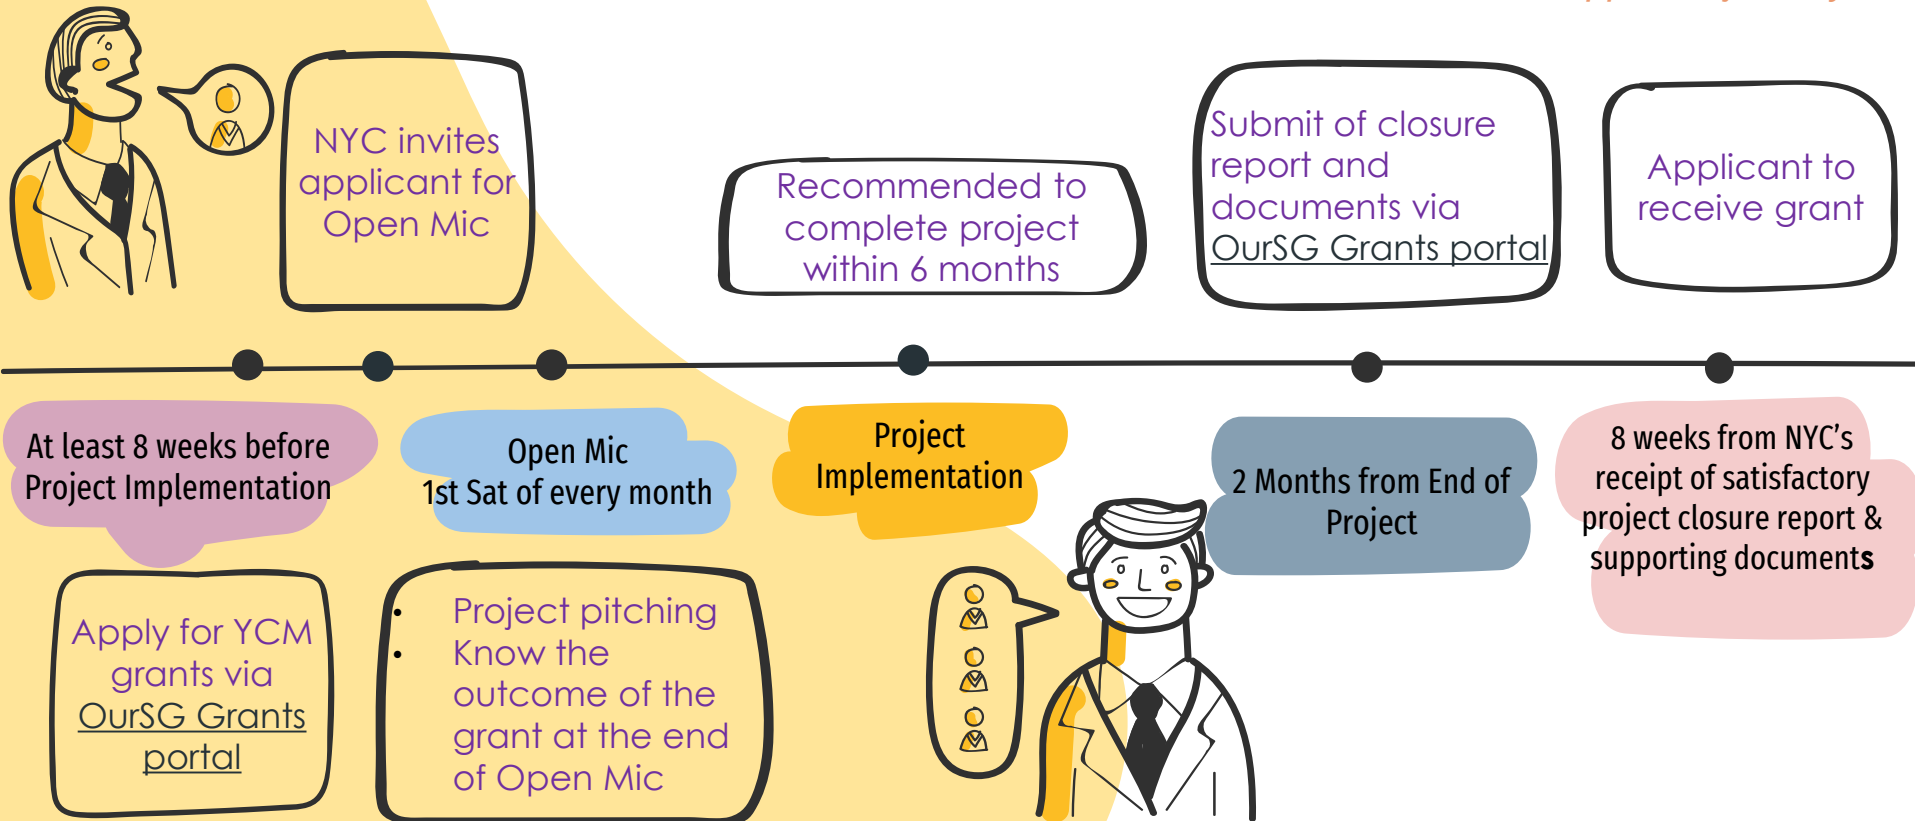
NYC invites applicant for Open Mic

Recommended to complete project within 6 months

Submit of closure report and documents via OurSG Grants portal

Applicant to receive grant

At least 8 weeks before Project Implementation

Open Mic
1st Sat of every month

Project Implementation

2 Months from End of Project

8 weeks from NYC's receipt of satisfactory project closure report & supporting documents

Apply for YCM grants via OurSG Grants portal

• Project pitching
• Know the outcome of the grant at the end of Open Mic